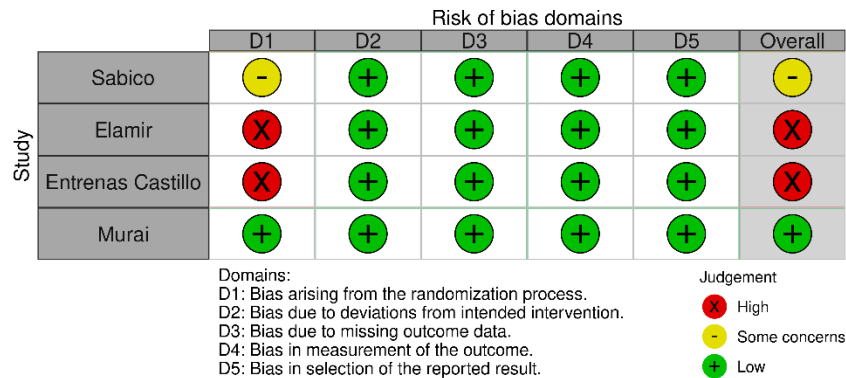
Risk of bias domains

| Study | D1 | D2 | D3 | D4 | D5 | Overall |
|---|---|---|---|---|---|---|
| Sabico | - | + | + | + | + | - |
| Elamir | X | + | + | + | + | X |
| Entrenas Castillo | X | + | + | + | + | X |
| Murai | + | + | + | + | + | + |

Domains:
D1: Bias arising from the randomization process.
D2: Bias due to deviations from intended intervention.
D3: Bias due to missing outcome data.
D4: Bias in measurement of the outcome.
D5: Bias in selection of the reported result.

Judgement
X High
- Some concerns
+ Low